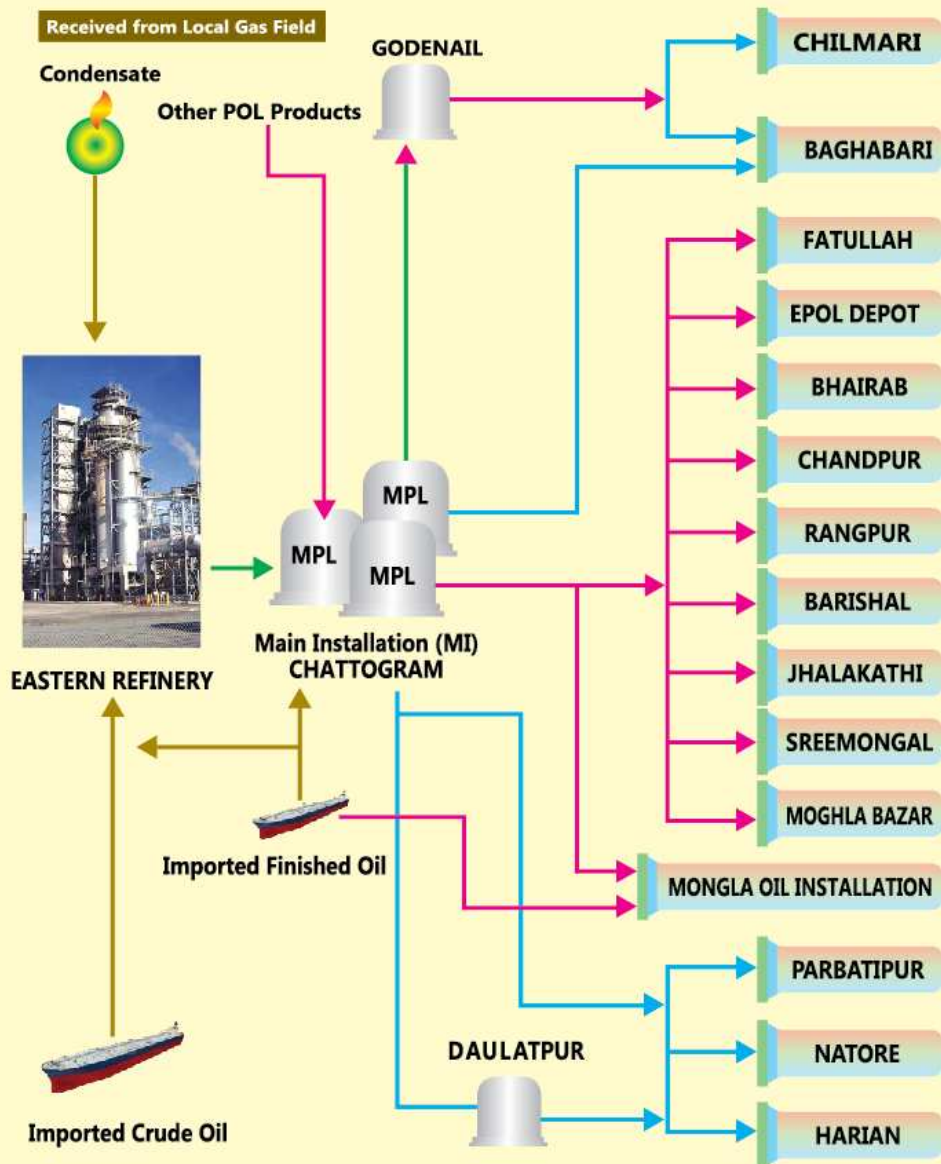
Received from Local Gas Field

Condensate

Other POL Products

GODENAIL

CHILMARI

BAGHABARI

FATULLAH

EPOL DEPOT

BHAIRAB

CHANDPUR

RANGPUR

BARISHAL

JHALAKATHI

SREEMONGAL

MOGHLA BAZAR

MPL

MPL

MPL

Main Installation (MI) CHATTOGRAM

EASTERN REFINERY

Imported Finished Oil

MONGLA OIL INSTALLATION

PARBATIPUR

NATORE

DAULATPUR

HARIAN

Imported Crude Oil